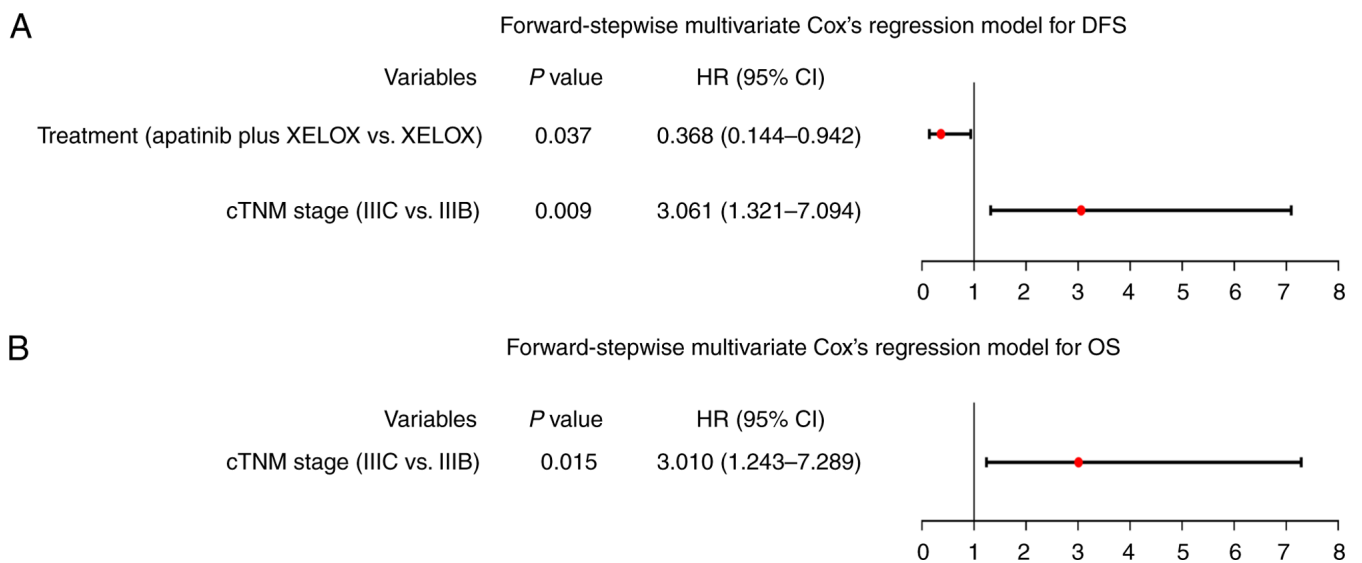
A

Forward-stepwise multivariate Cox's regression model for DFS

| Variables | *P* value | HR (95% CI) |
|---|---|---|
| Treatment (apatinib plus XELOX vs. XELOX) | 0.037 | 0.368 (0.144–0.942) |
| cTNM stage (IIIC vs. IIIB) | 0.009 | 3.061 (1.321–7.094) |

0 1 2 3 4 5 6 7 8

B

Forward-stepwise multivariate Cox's regression model for OS

| Variables | *P* value | HR (95% CI) |
|---|---|---|
| cTNM stage (IIIC vs. IIIB) | 0.015 | 3.010 (1.243–7.289) |

0 1 2 3 4 5 6 7 8